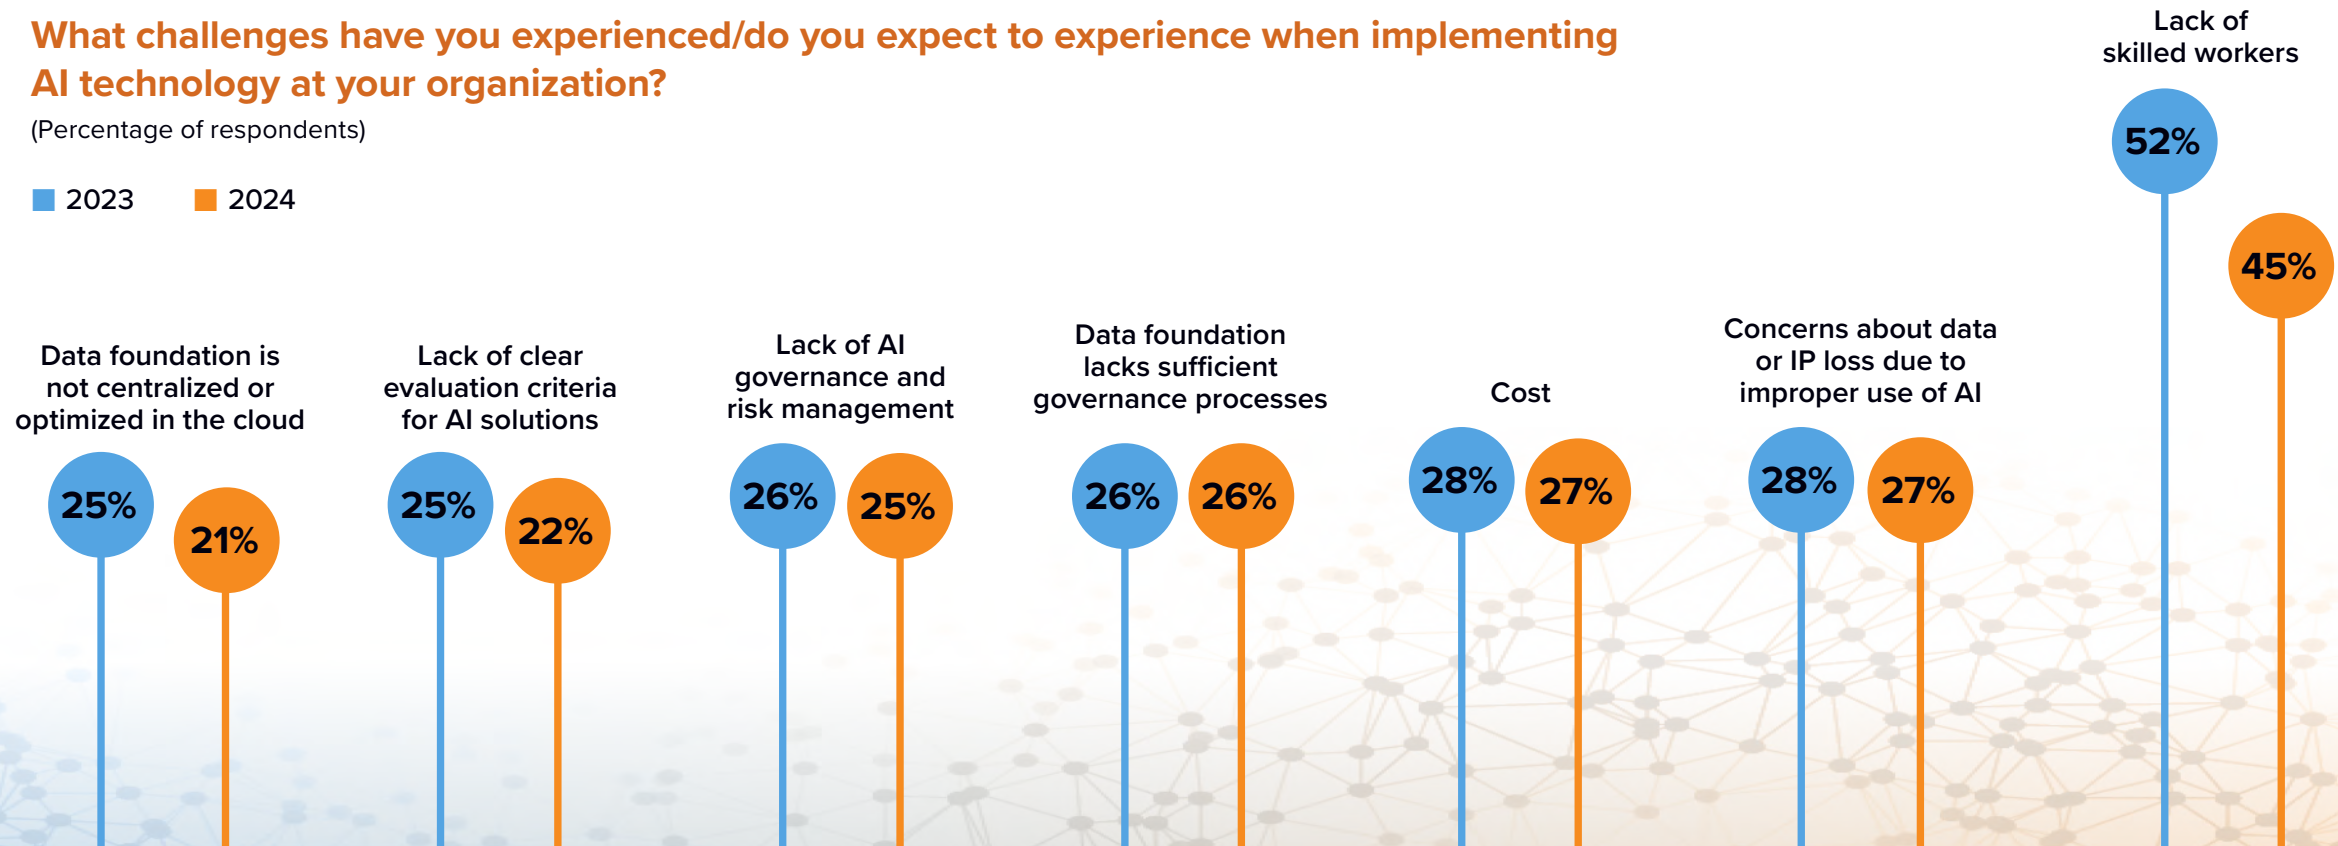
What challenges have you experienced/do you expect to experience when implementing AI technology at your organization?

(Percentage of respondents)

2023 2024

Lack of skilled workers

52%

45%

Data foundation is not centralized or optimized in the cloud

25%

21%

Lack of clear evaluation criteria for AI solutions

25%

22%

Lack of AI governance and risk management

26%

25%

Data foundation lacks sufficient governance processes

26%

26%

Cost

28%

27%

Concerns about data or IP loss due to improper use of AI

28%

27%